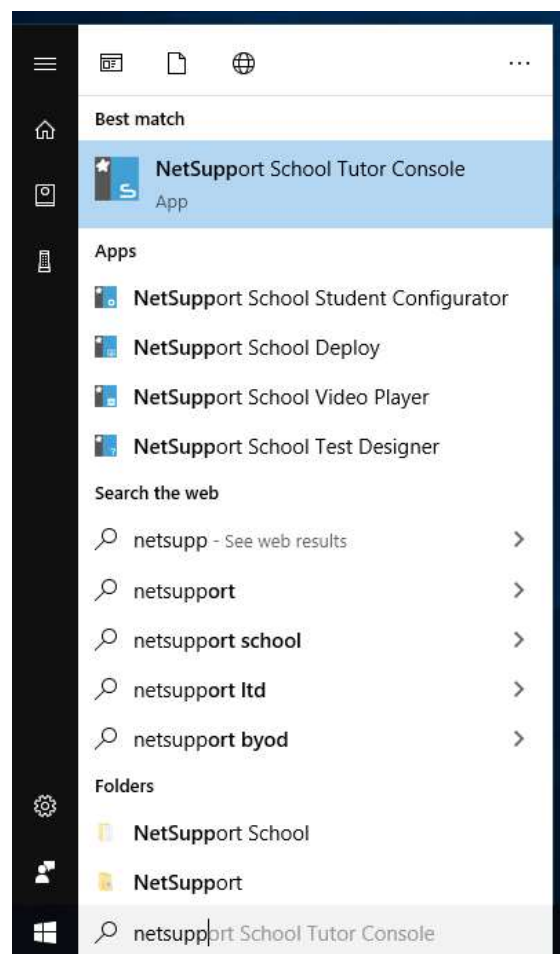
...

Best match

NetSupport School Tutor Console
App

Apps

NetSupport School Student Configurator

NetSupport School Deploy

NetSupport School Video Player

NetSupport School Test Designer

Search the web

netsupp - See web results

netsupport

netsupport school

netsupport ltd

netsupport byod

Folders

NetSupport School

NetSupport

netsupport School Tutor Console